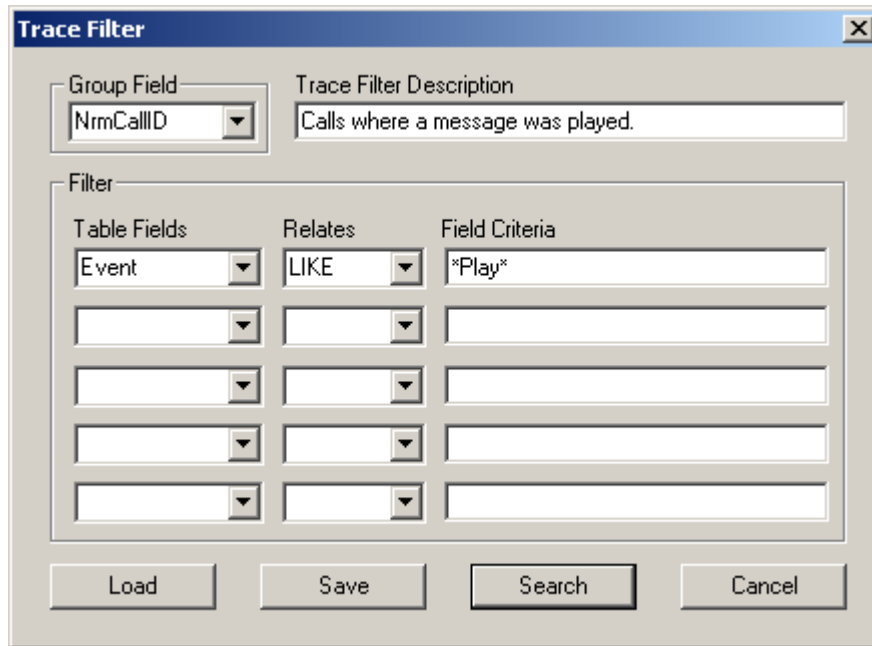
Trace Filter

Group Field
NrmCallID

Trace Filter Description
Calls where a message was played.

Filter

| Table Fields | Relates | Field Criteria |
|---|---|---|
| Event | LIKE | \*Play\* |
| | | |
| | | |
| | | |
| | | |

Load
Save
Search
Cancel